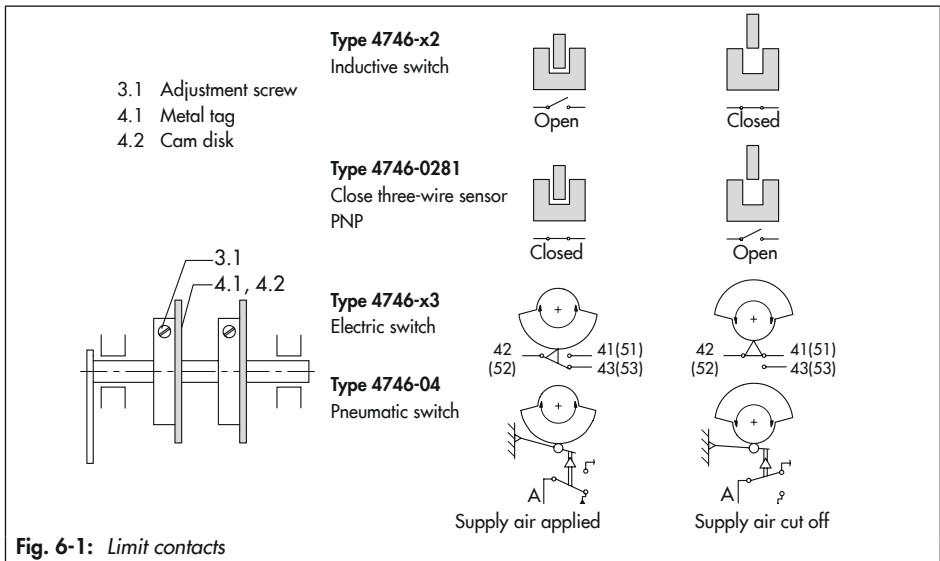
3.1 Adjustment screw
4.1 Metal tag
4.2 Cam disk

Type 4746-x2
Inductive switch

Open

Closed

Type 4746-0281
Close three-wire sensor PNP

Closed

Open

3.1
4.1, 4.2

Type 4746-x3
Electric switch

42
(52)
41(51)
43(53)

42
(52)
41(51)
43(53)

Type 4746-04
Pneumatic switch

A
Supply air applied

A
Supply air cut off

Fig. 6-1: Limit contacts